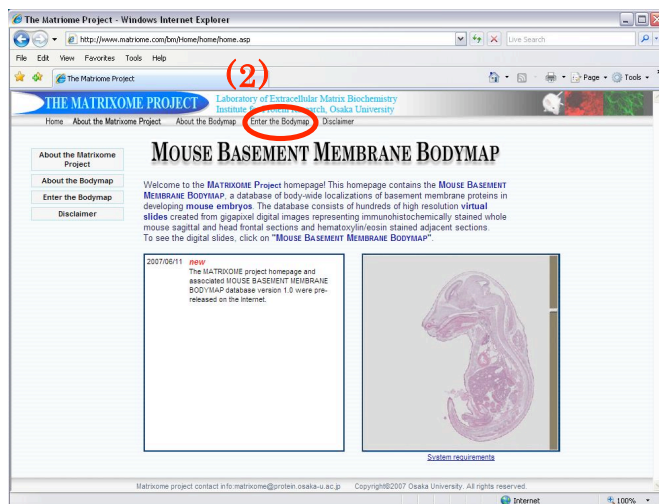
The Matriome Project - Windows Internet Explorer

http://www.matriome.com/bm/Home/home/home.asp

Live Search

File Edit View Favorites Tools Help

The Matriome Project

Page Tools

(2)

THE MATRIXOME PROJECT

Laboratory of Extracellular Matrix Biochemistry Institute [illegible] Research, Osaka University

Home About the Matrixome Project About the Bodymap Enter the Bodymap Disclaimer

About the Matrixome Project

About the Bodymap

Enter the Bodymap

Disclaimer

MOUSE BASEMENT MEMBRANE BODYMAP

Welcome to the MATRIXOME Project homepage! This homepage contains the MOUSE BASEMENT MEMBRANE BODYMAP, a database of body-wide localizations of basement membrane proteins in developing mouse embryos. The database consists of hundreds of high resolution virtual slides created from gigapixel digital images representing immunohistochemically stained whole mouse sagittal and head frontal sections and hematoxylin/eosin stained adjacent sections. To see the digital slides, click on "MOUSE BASEMENT MEMBRANE BODYMAP".

2007/06/11 new
The MATRIXOME project homepage and associated MOUSE BASEMENT MEMBRANE BODYMAP database version 1.0 were pre-released on the Internet.

System requirements

Matrixome project contact info:matrixome@protein.osaka-u.ac.jp Copyright©2007 Osaka University. All rights reserved.

Internet 100%